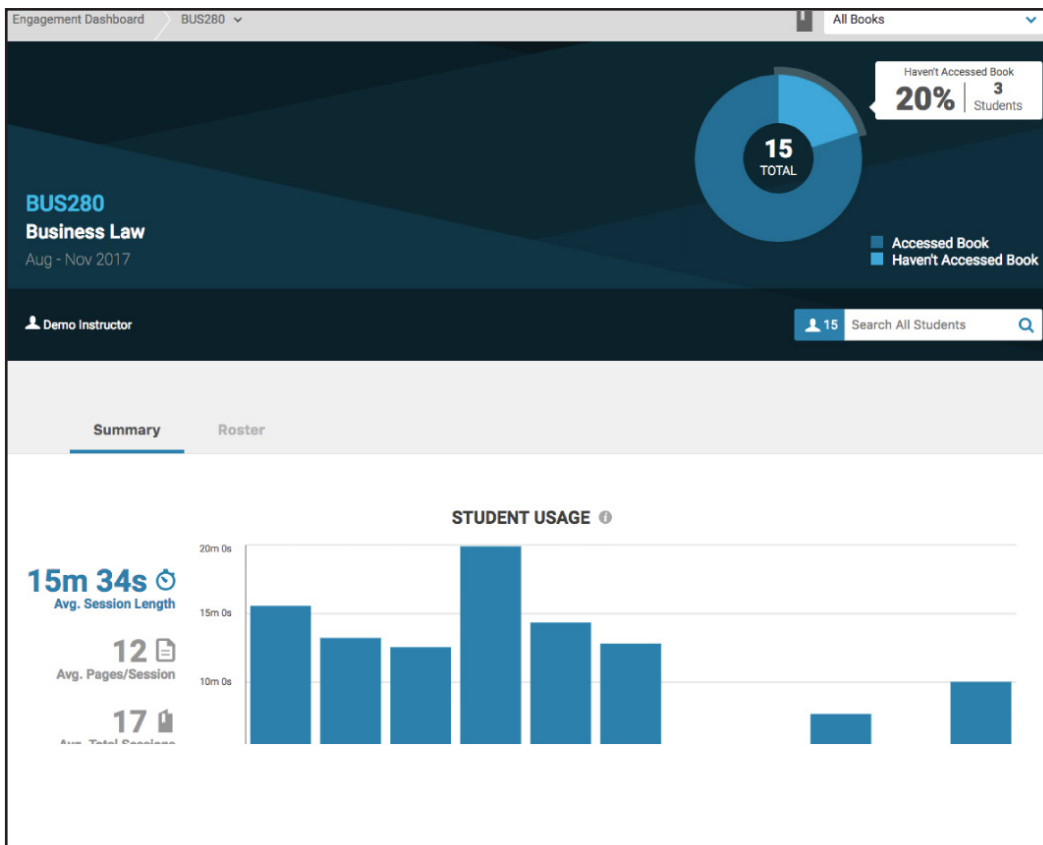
Engagement Dashboard BUS280

All Books

Haven't Accessed Book
20% 3 Students

15
TOTAL

Accessed Book
Haven't Accessed Book

BUS280
Business Law
Aug - Nov 2017

Demo Instructor

15 Search All Students

Summary Roster

STUDENT USAGE

20m 0s
15m 0s
10m 0s

15m 34s
Avg. Session Length

12
Avg. Pages/Session

17
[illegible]